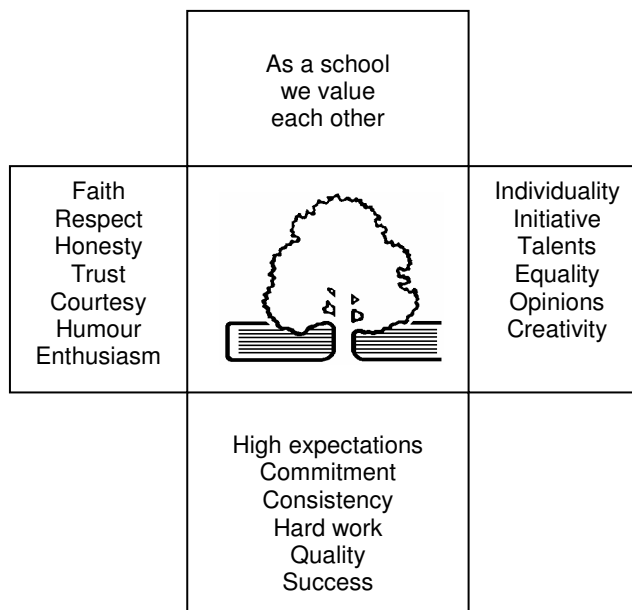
As a school
we value
each other

Faith
Respect
Honesty
Trust
Courtesy
Humour
Enthusiasm

Individuality
Initiative
Talents
Equality
Opinions
Creativity

High expectations
Commitment
Consistency
Hard work
Quality
Success